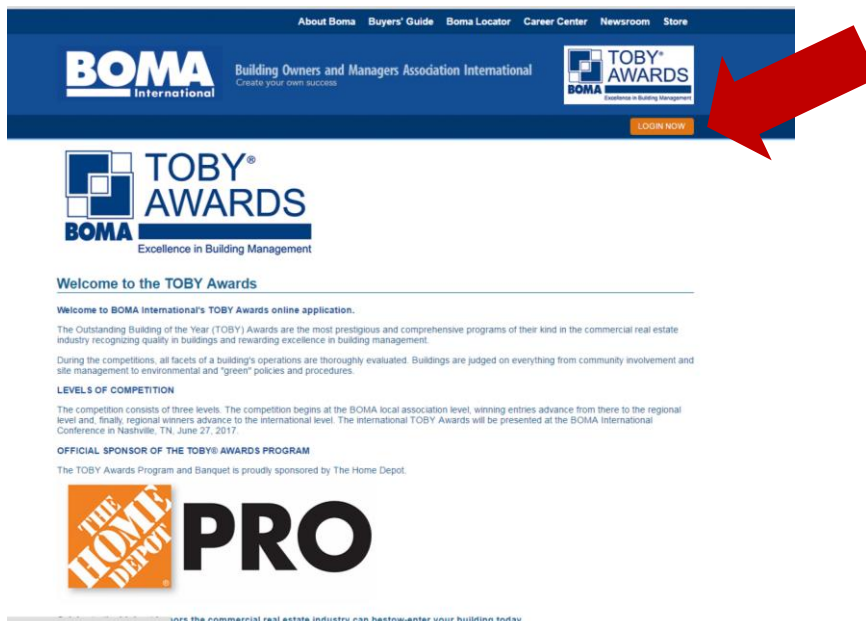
About Boma Buyers' Guide Boma Locator Career Center Newsroom Store

BOMA International

Building Owners and Managers Association International
Create your own success

TOBY® AWARDS
BOMA
Excellence in Building Management

LOGIN NOW

TOBY® AWARDS
BOMA
Excellence in Building Management

Welcome to the TOBY Awards

Welcome to BOMA International's TOBY Awards online application.

The Outstanding Building of the Year (TOBY) Awards are the most prestigious and comprehensive programs of their kind in the commercial real estate industry recognizing quality in buildings and rewarding excellence in building management.

During the competitions, all facets of a building's operations are thoroughly evaluated. Buildings are judged on everything from community involvement and site management to environmental and "green" policies and procedures.

LEVELS OF COMPETITION

The competition consists of three levels. The competition begins at the BOMA local association level, winning entries advance from there to the regional level and, finally, regional winners advance to the international level. The international TOBY Awards will be presented at the BOMA International Conference in Nashville, TN, June 27, 2017.

OFFICIAL SPONSOR OF THE TOBY® AWARDS PROGRAM

The TOBY Awards Program and Banquet is proudly sponsored by The Home Depot.

THE HOME DEPOT PRO

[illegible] ors the commercial real estate industry can bestow-enter your building today